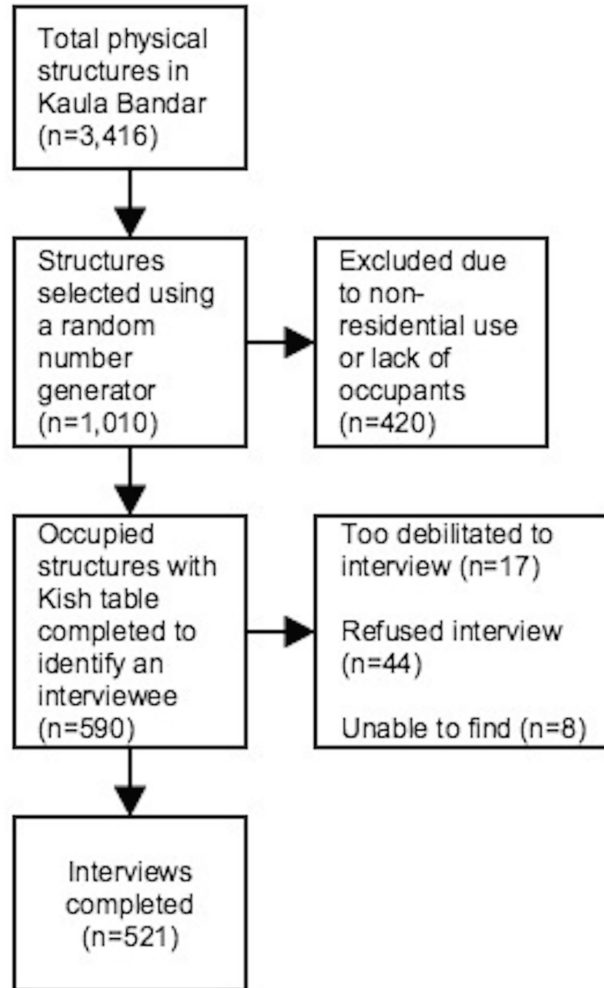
Total physical structures in Kaula Bandar (n=3,416)

Structures selected using a random number generator (n=1,010)

Excluded due to non-residential use or lack of occupants (n=420)

Occupied structures with Kish table completed to identify an interviewee (n=590)

Too debilitated to interview (n=17)

Refused interview (n=44)

Unable to find (n=8)

Interviews completed (n=521)